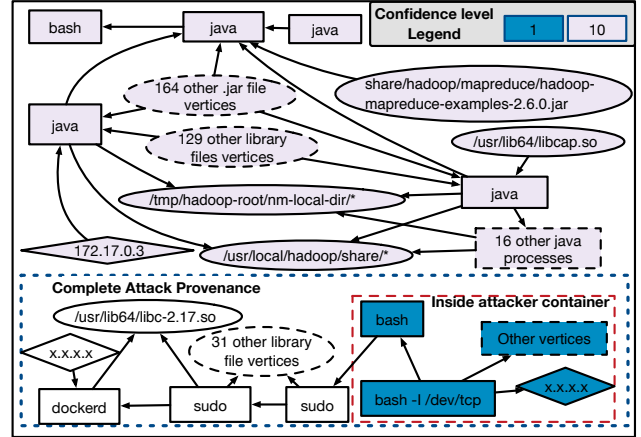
bash

java

java

Confidence level Legend

1

10

164 other .jar file vertices

share/hadoop/mapreduce/hadoop-mapreduce-examples-2.6.0.jar

java

129 other library files vertices

/usr/lib64/libcap.so

java

/tmp/hadoop-root/nm-local-dir/*

172.17.0.3

/usr/local/hadoop/share/*

16 other java processes

Complete Attack Provenance

/usr/lib64/libc-2.17.so

Inside attacker container

bash

x.x.x.x

31 other library file vertices

Other vertices

bash -I /dev/tcp

x.x.x.x

dockerd

sudo

sudo